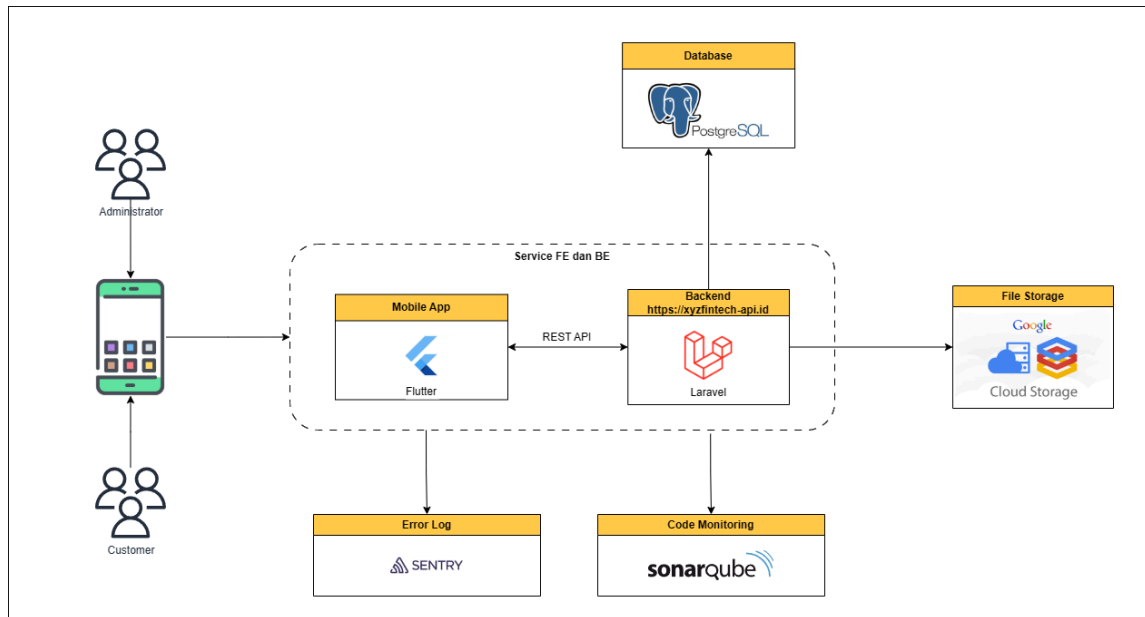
Database

PostgreSQL

Administrator

Service FE dan BE

Mobile App

REST API

Flutter

Backend
https://xyzfintech-api.id

Laravel

File Storage

Google

Cloud Storage

Customer

Error Log

SENTRY

Code Monitoring

sonarqube